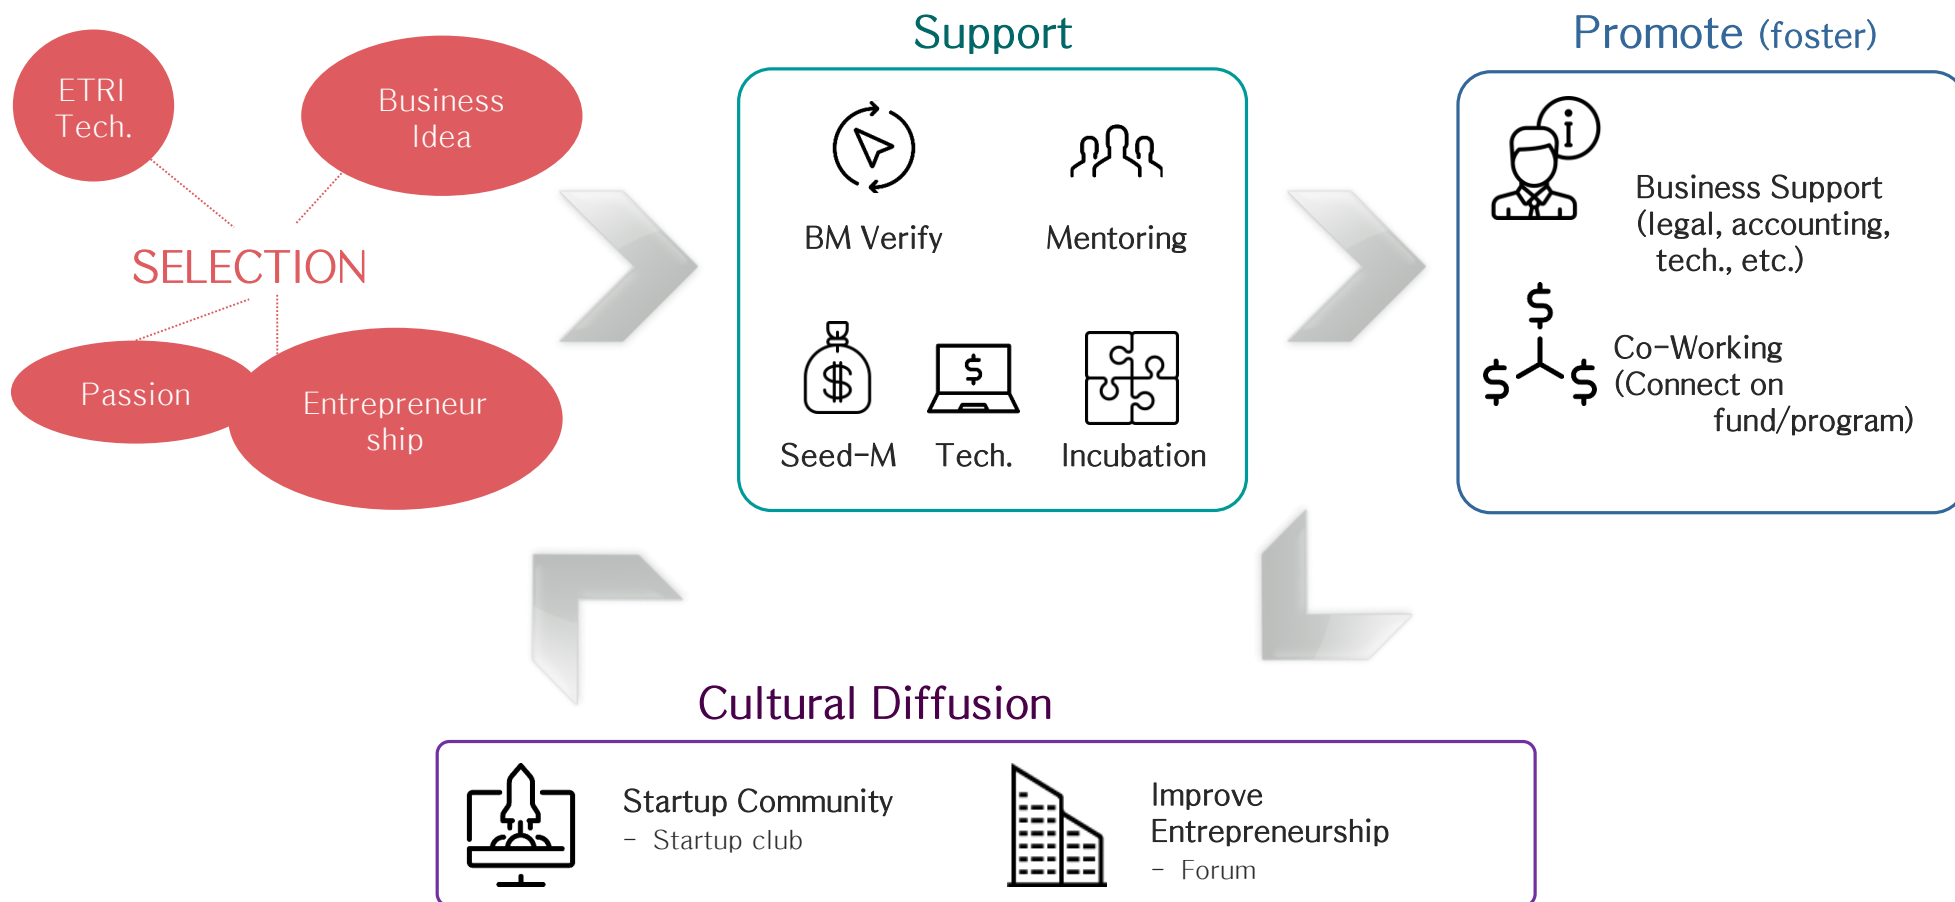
ETRI Tech.

Business Idea

SELECTION

Passion

Entrepreneurship

Support

BM Verify

Mentoring

Seed-M

$

Tech.

Incubation

Promote (foster)

Business Support (legal, accounting, tech., etc.)

$

$

$

Co-Working (Connect on fund/program)

Cultural Diffusion

Startup Community
- Startup club

Improve Entrepreneurship
- Forum